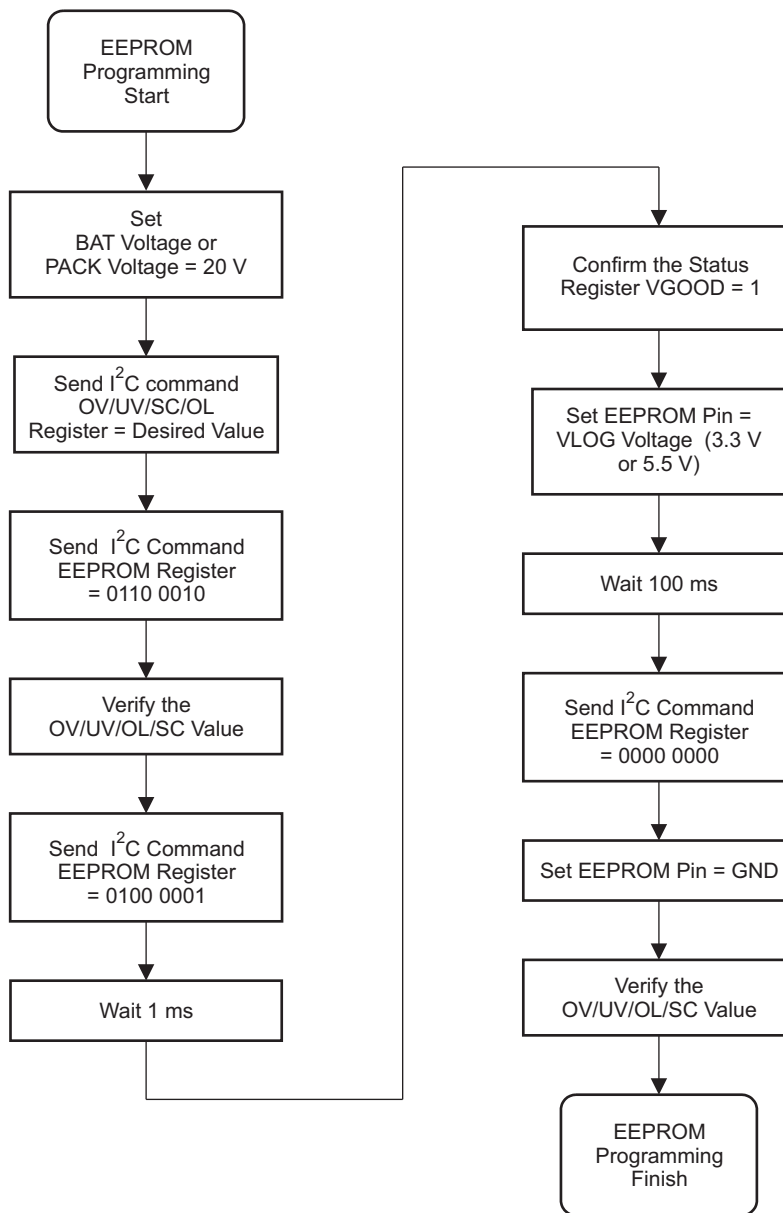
EEPROM Programming Start

Set BAT Voltage or PACK Voltage = 20 V

Send $I^2C$ command OV/UV/SC/OL Register = Desired Value

Send $I^2C$ Command EEPROM Register = 0110 0010

Verify the OV/UV/OL/SC Value

Send $I^2C$ Command EEPROM Register = 0100 0001

Wait 1 ms

Confirm the Status Register VGOOD = 1

Set EEPROM Pin = VLOG Voltage (3.3 V or 5.5 V)

Wait 100 ms

Send $I^2C$ Command EEPROM Register = 0000 0000

Set EEPROM Pin = GND

Verify the OV/UV/OL/SC Value

EEPROM Programming Finish